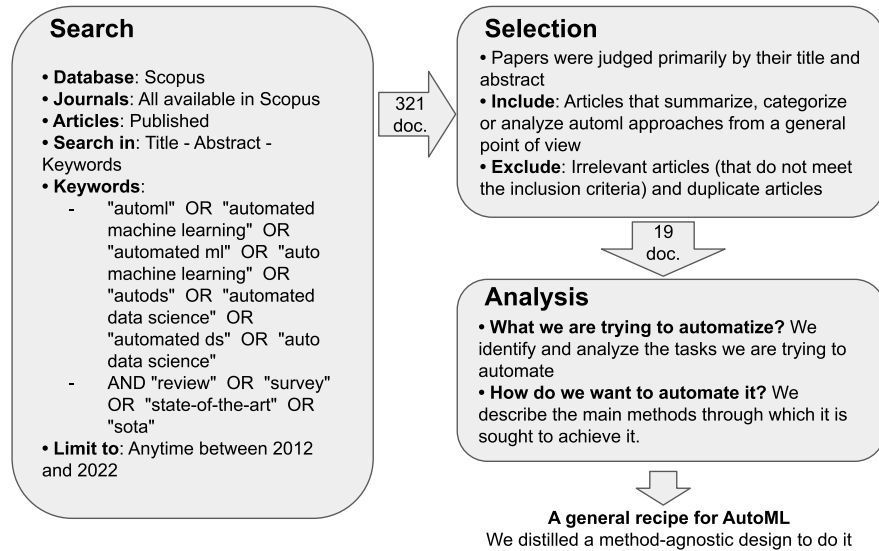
**Search**

• **Database**: Scopus
• **Journals**: All available in Scopus
• **Articles**: Published
• **Search in**: Title - Abstract - Keywords
• **Keywords**:
- "automl" OR "automated machine learning" OR "automated ml" OR "auto machine learning" OR "autods" OR "automated data science" OR "automated ds" OR "auto data science"
- AND "review" OR "survey" OR "state-of-the-art" OR "sota"
• **Limit to**: Anytime between 2012 and 2022

321 doc.

**Selection**

• Papers were judged primarily by their title and abstract
• **Include**: Articles that summarize, categorize or analyze automl approaches from a general point of view
• **Exclude**: Irrelevant articles (that do not meet the inclusion criteria) and duplicate articles

19 doc.

**Analysis**

• **What we are trying to automatize?** We identify and analyze the tasks we are trying to automate
• **How do we want to automate it?** We describe the main methods through which it is sought to achieve it.

**A general recipe for AutoML**
We distilled a method-agnostic design to do it